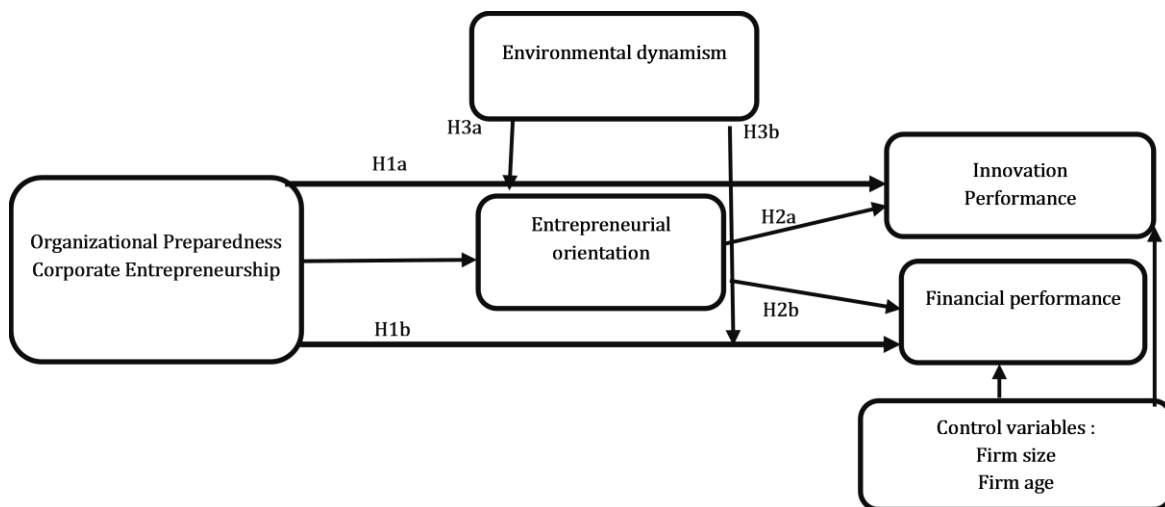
Environmental dynamism

H3a

H3b

H1a

Innovation Performance

Organizational Preparedness Corporate Entrepreneurship

Entrepreneurial orientation

H2a

H2b

Financial performance

H1b

Control variables :
Firm size
Firm age